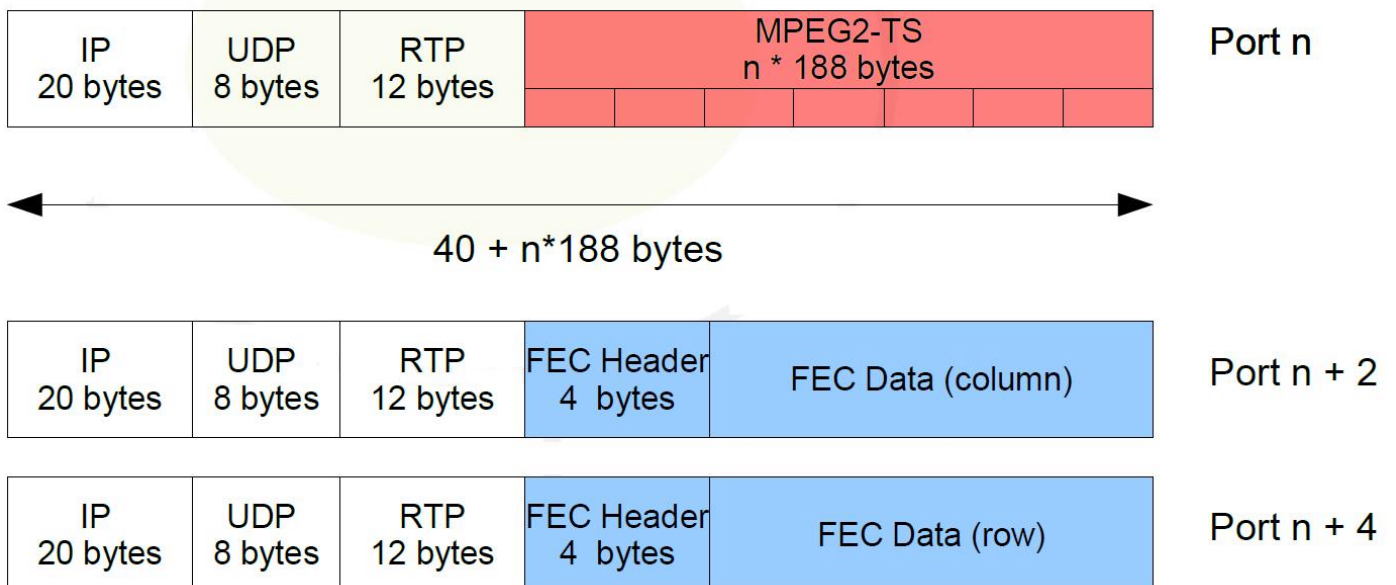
IP
20 bytes

UDP
8 bytes

RTP
12 bytes

MPEG2-TS
n * 188 bytes

Port n

40 + n*188 bytes

IP
20 bytes

UDP
8 bytes

RTP
12 bytes

FEC Header
4 bytes

FEC Data (column)

Port n + 2

IP
20 bytes

UDP
8 bytes

RTP
12 bytes

FEC Header
4 bytes

FEC Data (row)

Port n + 4